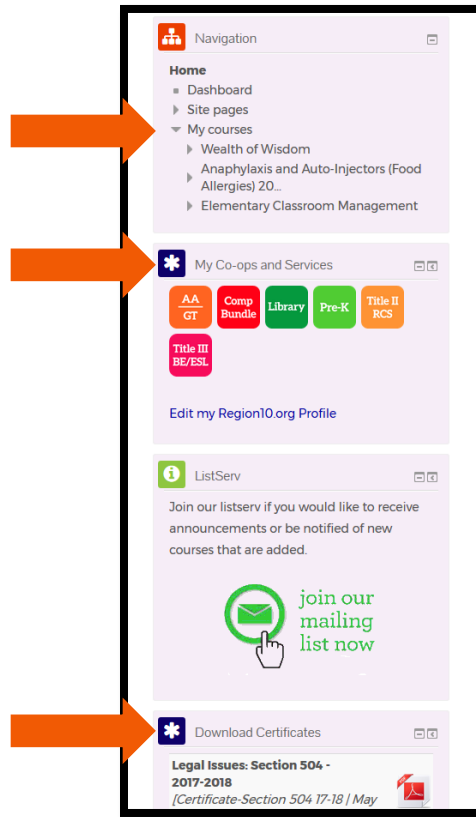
Navigation

Home
Dashboard
Site pages
My courses
Wealth of Wisdom
Anaphylaxis and Auto-Injectors (Food Allergies) 20...
Elementary Classroom Management

My Co-ops and Services

AA GT
Comp Bundle
Library
Pre-K
Title II RCS
Title III BE/ESL

Edit my Region10.org Profile

ListServ

Join our listserv if you would like to receive announcements or be notified of new courses that are added.

join our mailing list now

Download Certificates

Legal Issues: Section 504 - 2017-2018
[Certificate-Section 504 17-18 | May